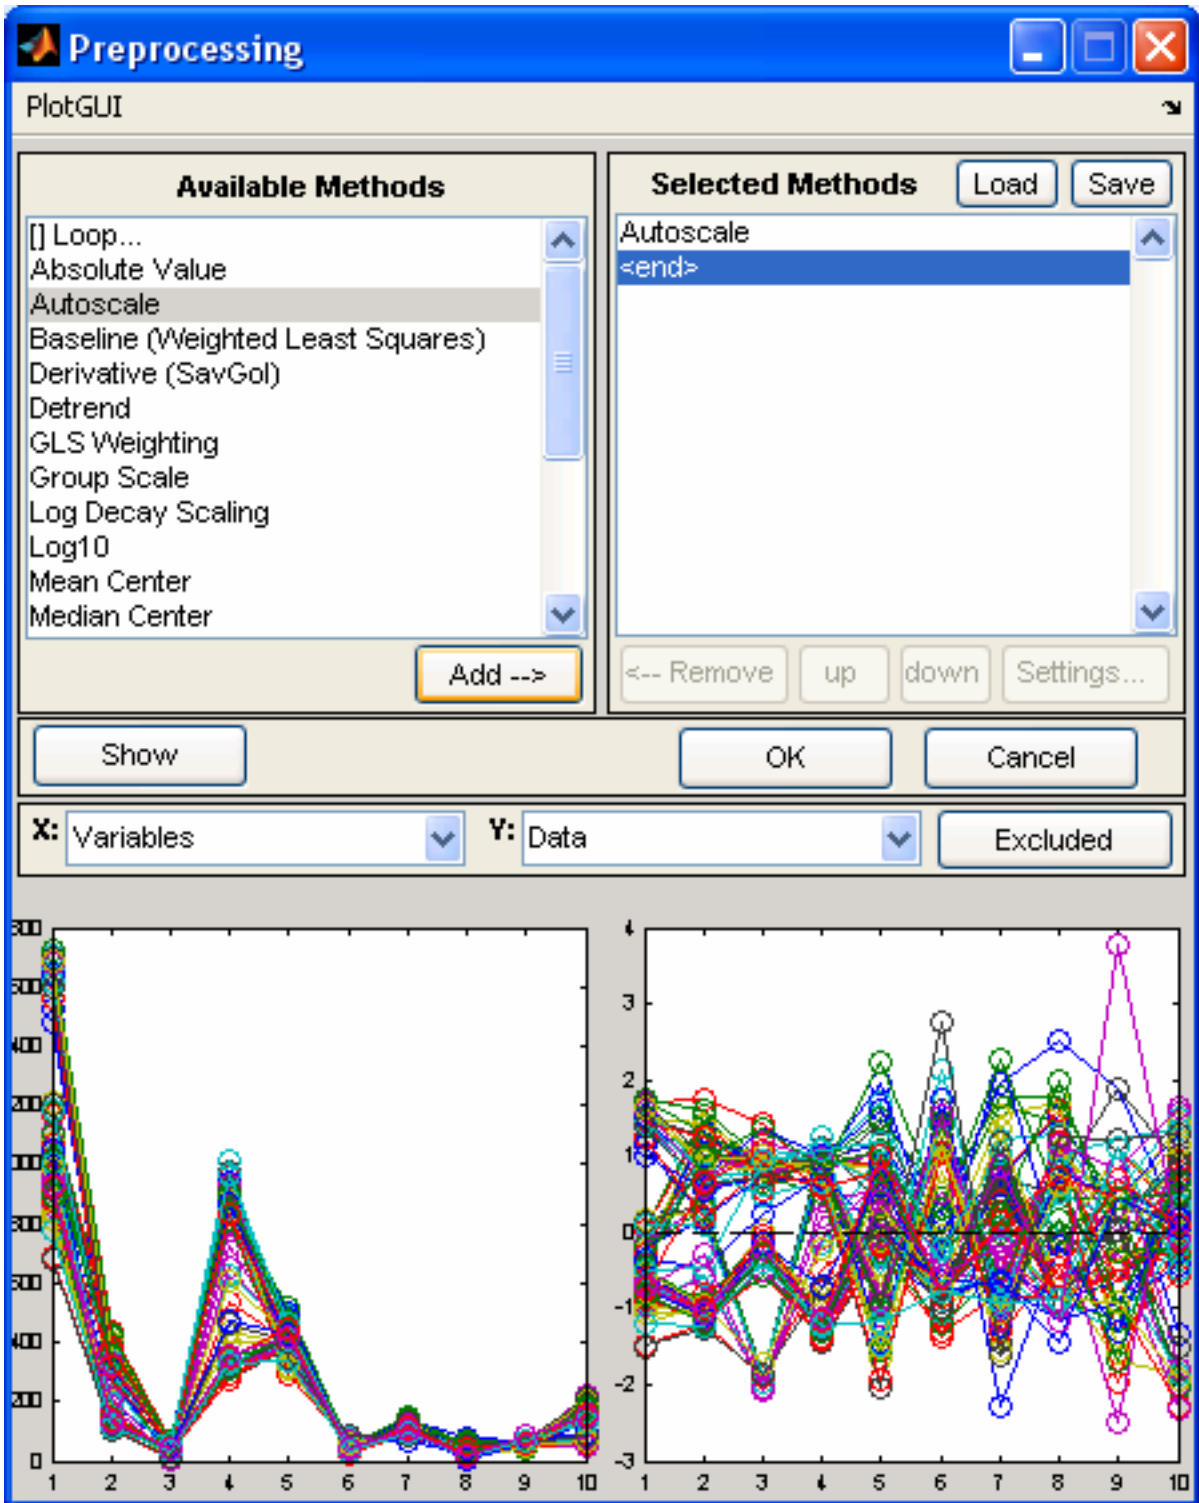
Preprocessing

PlotGUI

Available Methods

[] Loop...
Absolute Value
Autoscale
Baseline (Weighted Least Squares)
Derivative (SavGol)
Detrend
GLS Weighting
Group Scale
Log Decay Scaling
Log10
Mean Center
Median Center

Add -->

Selected Methods

Load

Save

Autoscale
<end>

<-- Remove

up

down

Settings...

Show

OK

Cancel

X: Variables

Y: Data

Excluded

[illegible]00
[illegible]00
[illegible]00
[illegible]00
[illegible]00
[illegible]00
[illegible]00
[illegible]00
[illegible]00
0
1 2 3 4 5 6 7 8 9 10

4
3
2
1
0
-1
-2
-3
1 2 3 4 5 6 7 8 9 10